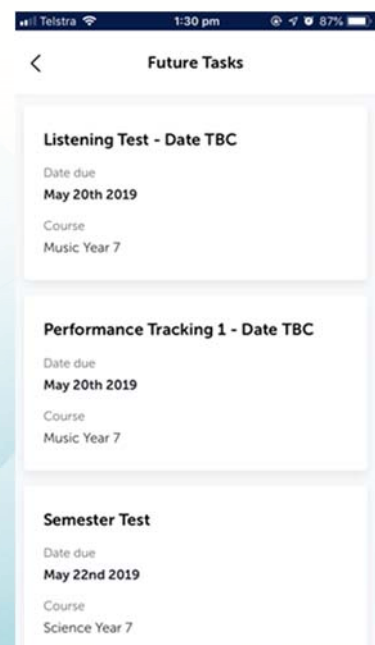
Telstra 1:30 pm 87%

<

Future Tasks

Listening Test - Date TBC

Date due

May 20th 2019

Course

Music Year 7

Performance Tracking 1 - Date TBC

Date due

May 20th 2019

Course

Music Year 7

Semester Test

Date due

May 22nd 2019

Course

Science Year 7